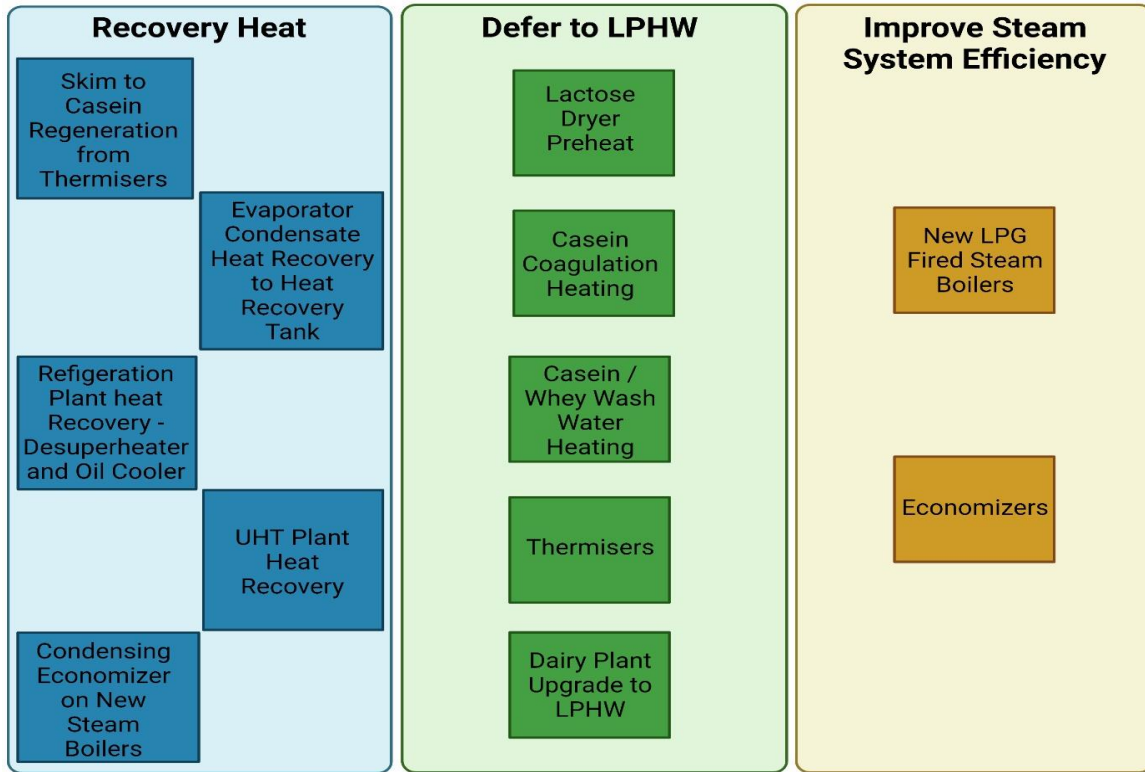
Recovery Heat

Skim to Casein Regeneration from Thermisers

Evaporator Condensate Heat Recovery to Heat Recovery Tank

Refigeration Plant heat Recovery - Desuperheater and Oil Cooler

UHT Plant Heat Recovery

Condensing Economizer on New Steam Boilers

Defer to LPHW

Lactose Dryer Preheat

Casein Coagulation Heating

Casein / Whey Wash Water Heating

Thermisers

Dairy Plant Upgrade to LPHW

Improve Steam System Efficiency

New LPG Fired Steam Boilers

Economizers